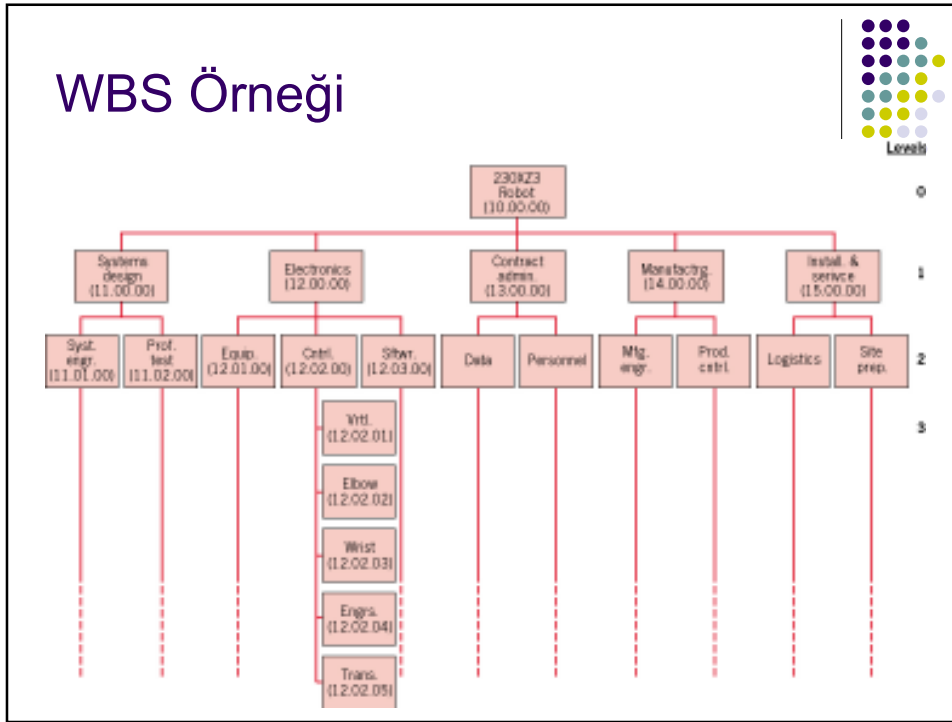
WBS Örneği

Levels

0

1

2

3

230KZ3
Robot
(10.00.00)

Systems design (11.00.00)

Electronics (12.00.00)

Contract admin. (13.00.00)

Manufactrg. (14.00.00)

Install. & service (15.00.00)

Syst. engr. (11.01.00)

Prof. test (11.02.00)

Equip. (12.01.00)

Cntrl. (12.02.00)

Sftwr. (12.03.00)

Data

Personnel

Mfg. engr.

Prod. cntrl.

Logistics

Site prep.

Vrtl. (12.02.01)

Elbow (12.02.02)

Wrist (12.02.03)

Engrs. (12.02.04)

Trans. (12.02.05)